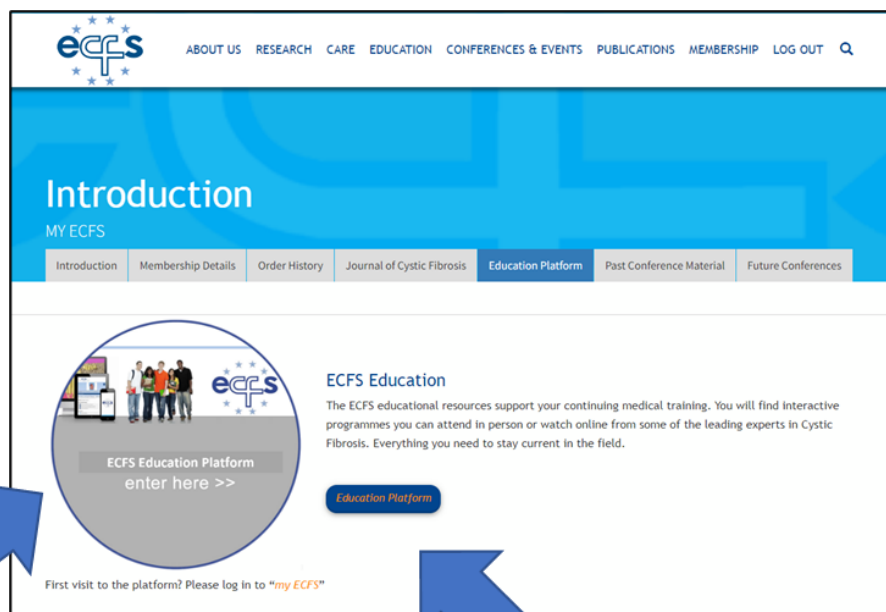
ecfs

ABOUT US RESEARCH CARE EDUCATION CONFERENCES & EVENTS PUBLICATIONS MEMBERSHIP LOG OUT

Introduction

MY ECFS

Introduction | Membership Details | Order History | Journal of Cystic Fibrosis | Education Platform | Past Conference Material | Future Conferences

ecfs

ECFS Education Platform
enter here >>

ECFS Education

The ECFS educational resources support your continuing medical training. You will find interactive programmes you can attend in person or watch online from some of the leading experts in Cystic Fibrosis. Everything you need to stay current in the field.

Education Platform

First visit to the platform? Please log in to "my ECFS"